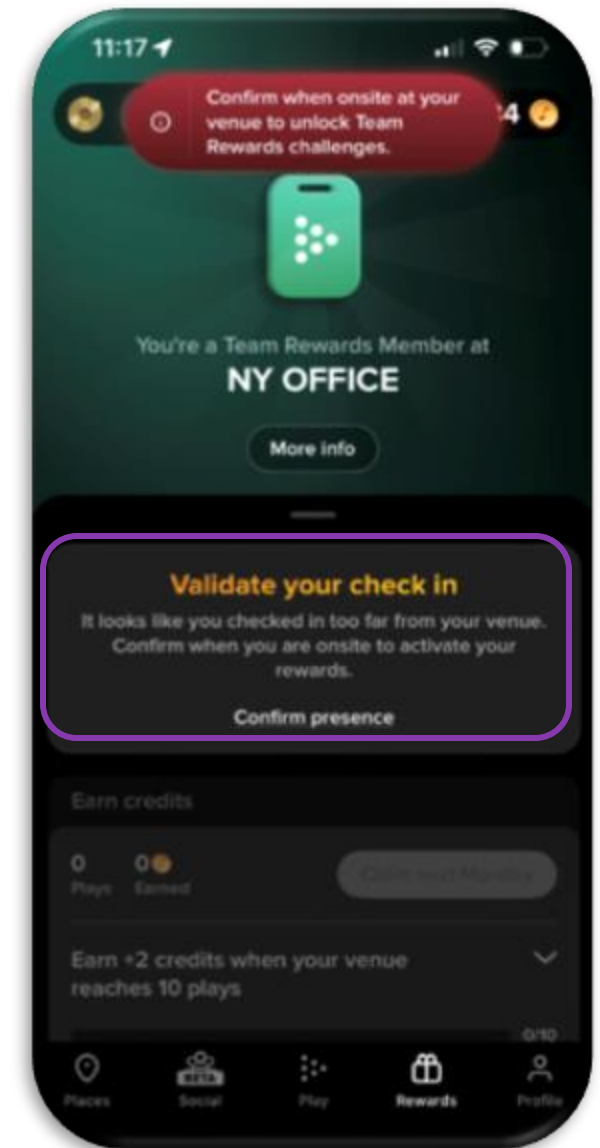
11:17

Confirm when onsite at your venue to unlock Team Rewards challenges.

24

You're a Team Rewards Member at
NY OFFICE

More info

Validate your check in
It looks like you checked in too far from your venue. Confirm when you are onsite to activate your rewards.
Confirm presence

Earn credits
0 Plays
0 Earned
Claim next Monday

Earn +2 credits when your venue reaches 10 plays
0/10

Places
Social
Play
Rewards
Profile